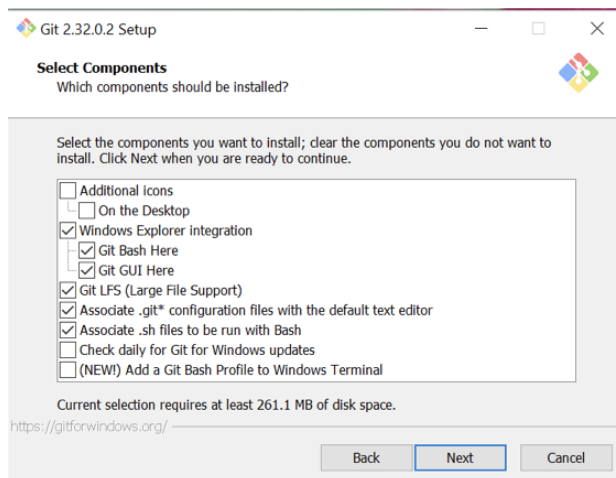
Git 2.32.0.2 Setup

Select Components
Which components should be installed?

Select the components you want to install; clear the components you do not want to install. Click Next when you are ready to continue.

Additional icons
On the Desktop
Windows Explorer integration
Git Bash Here
Git GUI Here
Git LFS (Large File Support)
Associate .git* configuration files with the default text editor
Associate .sh files to be run with Bash
Check daily for Git for Windows updates
(NEW!) Add a Git Bash Profile to Windows Terminal

Current selection requires at least 261.1 MB of disk space.

https://gitforwindows.org/

Back
Next
Cancel